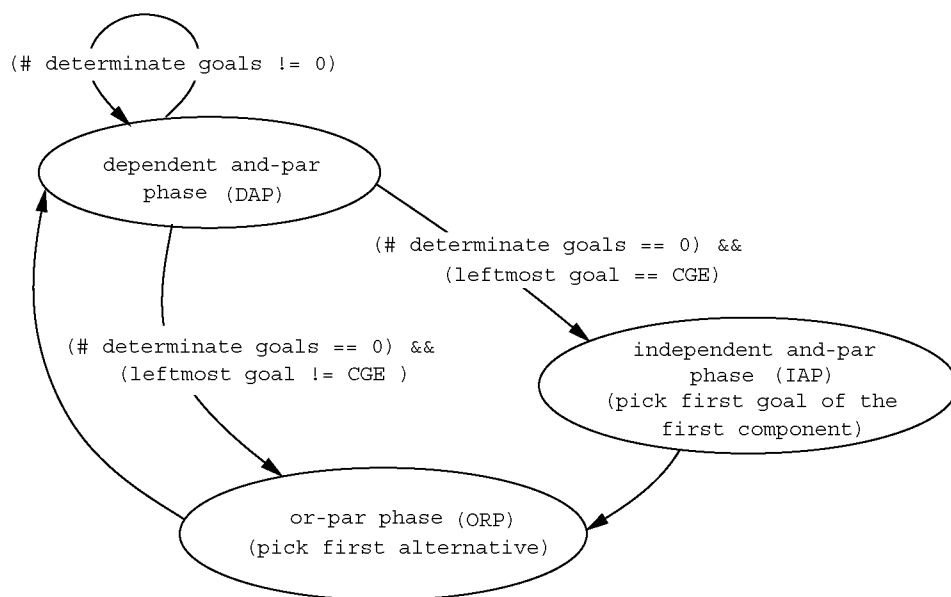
(# determinate goals != 0)

dependent and-par phase (DAP)

(# determinate goals == 0) && (leftmost goal == CGE)

(# determinate goals == 0) && (leftmost goal != CGE )

independent and-par phase (IAP) (pick first goal of the first component)

or-par phase (ORP) (pick first alternative)